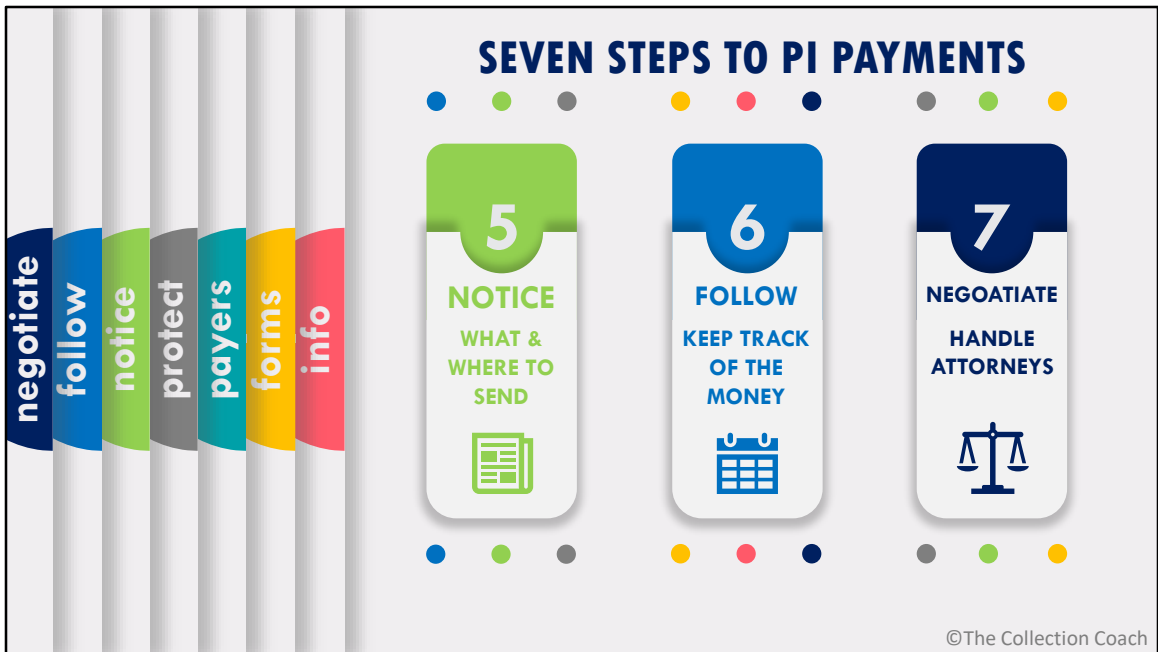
negotiate

follow

notice

protect

payers

forms

info

SEVEN STEPS TO PI PAYMENTS

5

NOTICE

WHAT & WHERE TO SEND

6

FOLLOW

KEEP TRACK OF THE MONEY

7

NEGOATIATE

HANDLE ATTORNEYS

©The Collection Coach